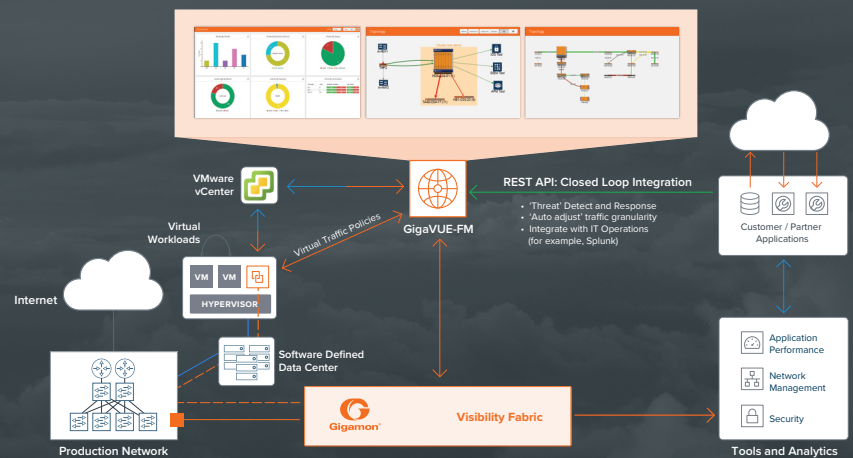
VMware vCenter

REST API: Closed Loop Integration

• 'Threat' Detect and Response
• 'Auto adjust' traffic granularity
• Integrate with IT Operations (for example, Splunk)

Customer / Partner Applications

GigaVUE-FM

Virtual Traffic Policies

Virtual Workloads

VM VM

HYPERVISOR

Internet

Software Defined Data Center

Application Performance

Network Management

Security

Gigamon

Visibility Fabric

Production Network

Tools and Analytics